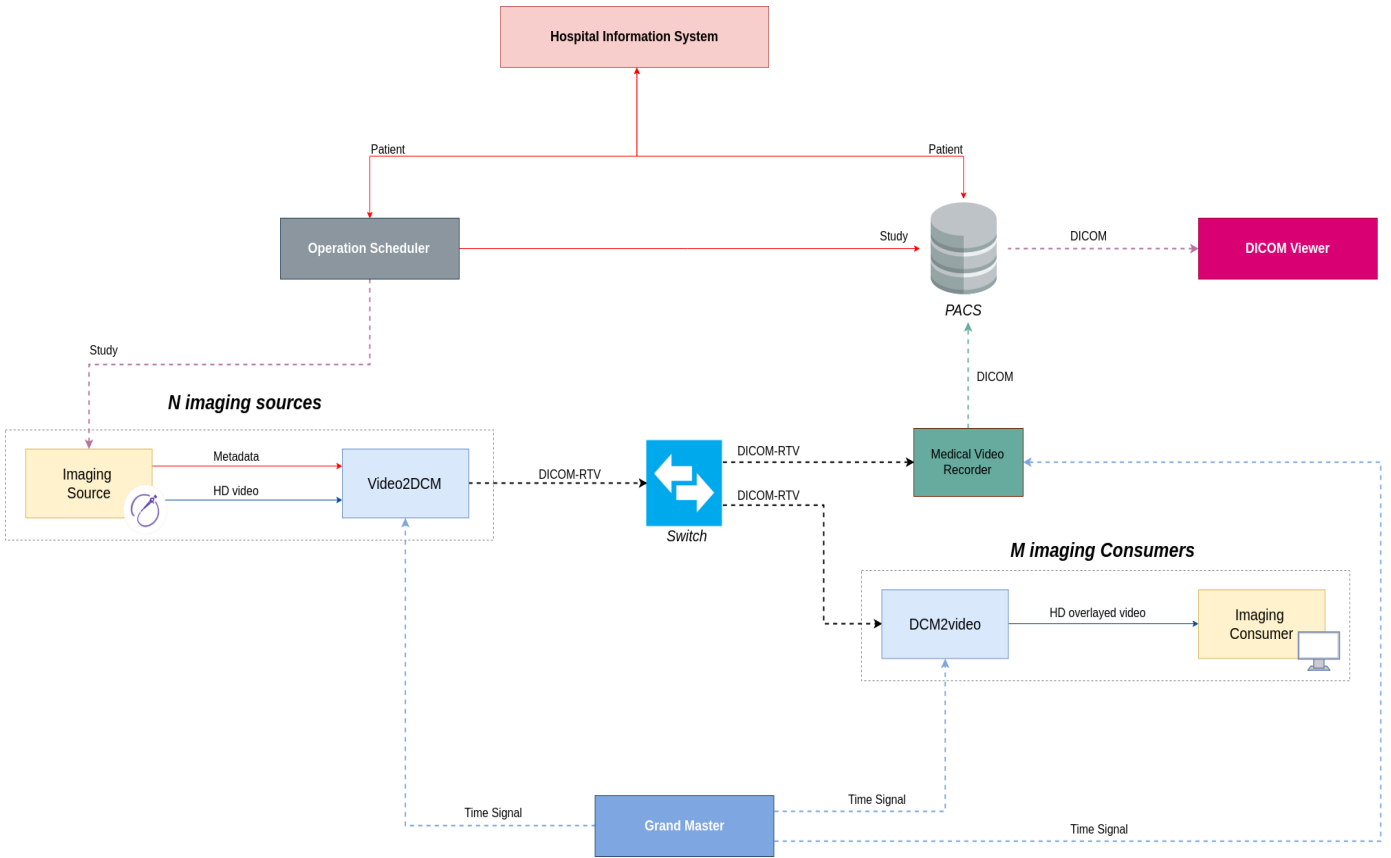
Hospital Information System

Patient

Patient

Operation Scheduler

Study

PACS

DICOM

DICOM Viewer

Study

DICOM

N imaging sources

Imaging Source

Metadata

HD video

Video2DCM

DICOM-RTV

Switch

DICOM-RTV

DICOM-RTV

Medical Video Recorder

M imaging Consumers

DCM2video

HD overlayed video

Imaging Consumer

Time Signal

Grand Master

Time Signal

Time Signal